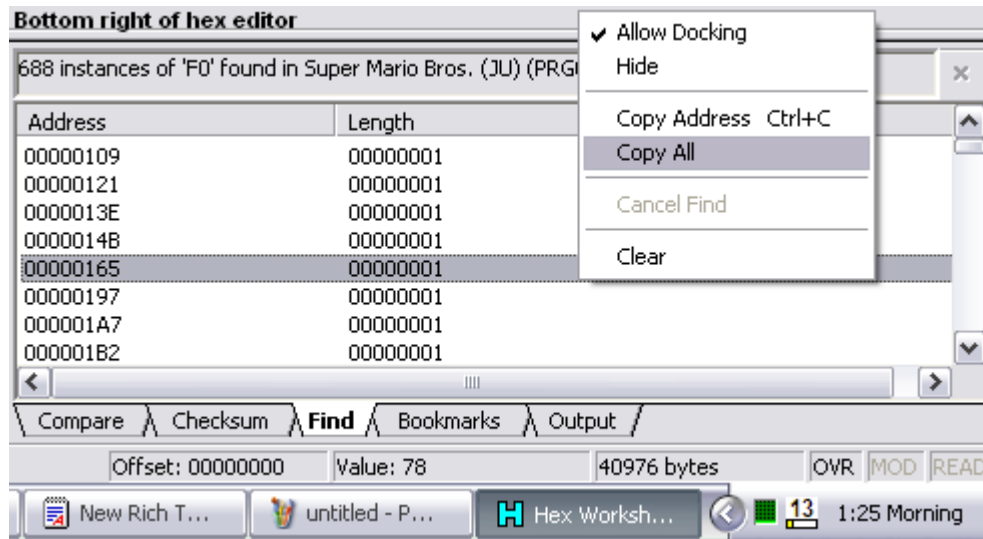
Bottom right of hex editor

688 instances of 'F0' found in Super Mario Bros. (JU) (PRG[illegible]

✔ Allow Docking
Hide
Copy Address Ctrl+C
Copy All
Cancel Find
Clear

| Address | Length |
|---|---|
| 00000109 | 00000001 |
| 00000121 | 00000001 |
| 0000013E | 00000001 |
| 0000014B | 00000001 |
| 00000165 | 00000001 |
| 00000197 | 00000001 |
| 000001A7 | 00000001 |
| 000001B2 | 00000001 |

Compare Checksum Find Bookmarks Output

Offset: 00000000 Value: 78 40976 bytes OVR MOD READ

New Rich T... untitled - P... Hex Worksh... 13 1:25 Morning